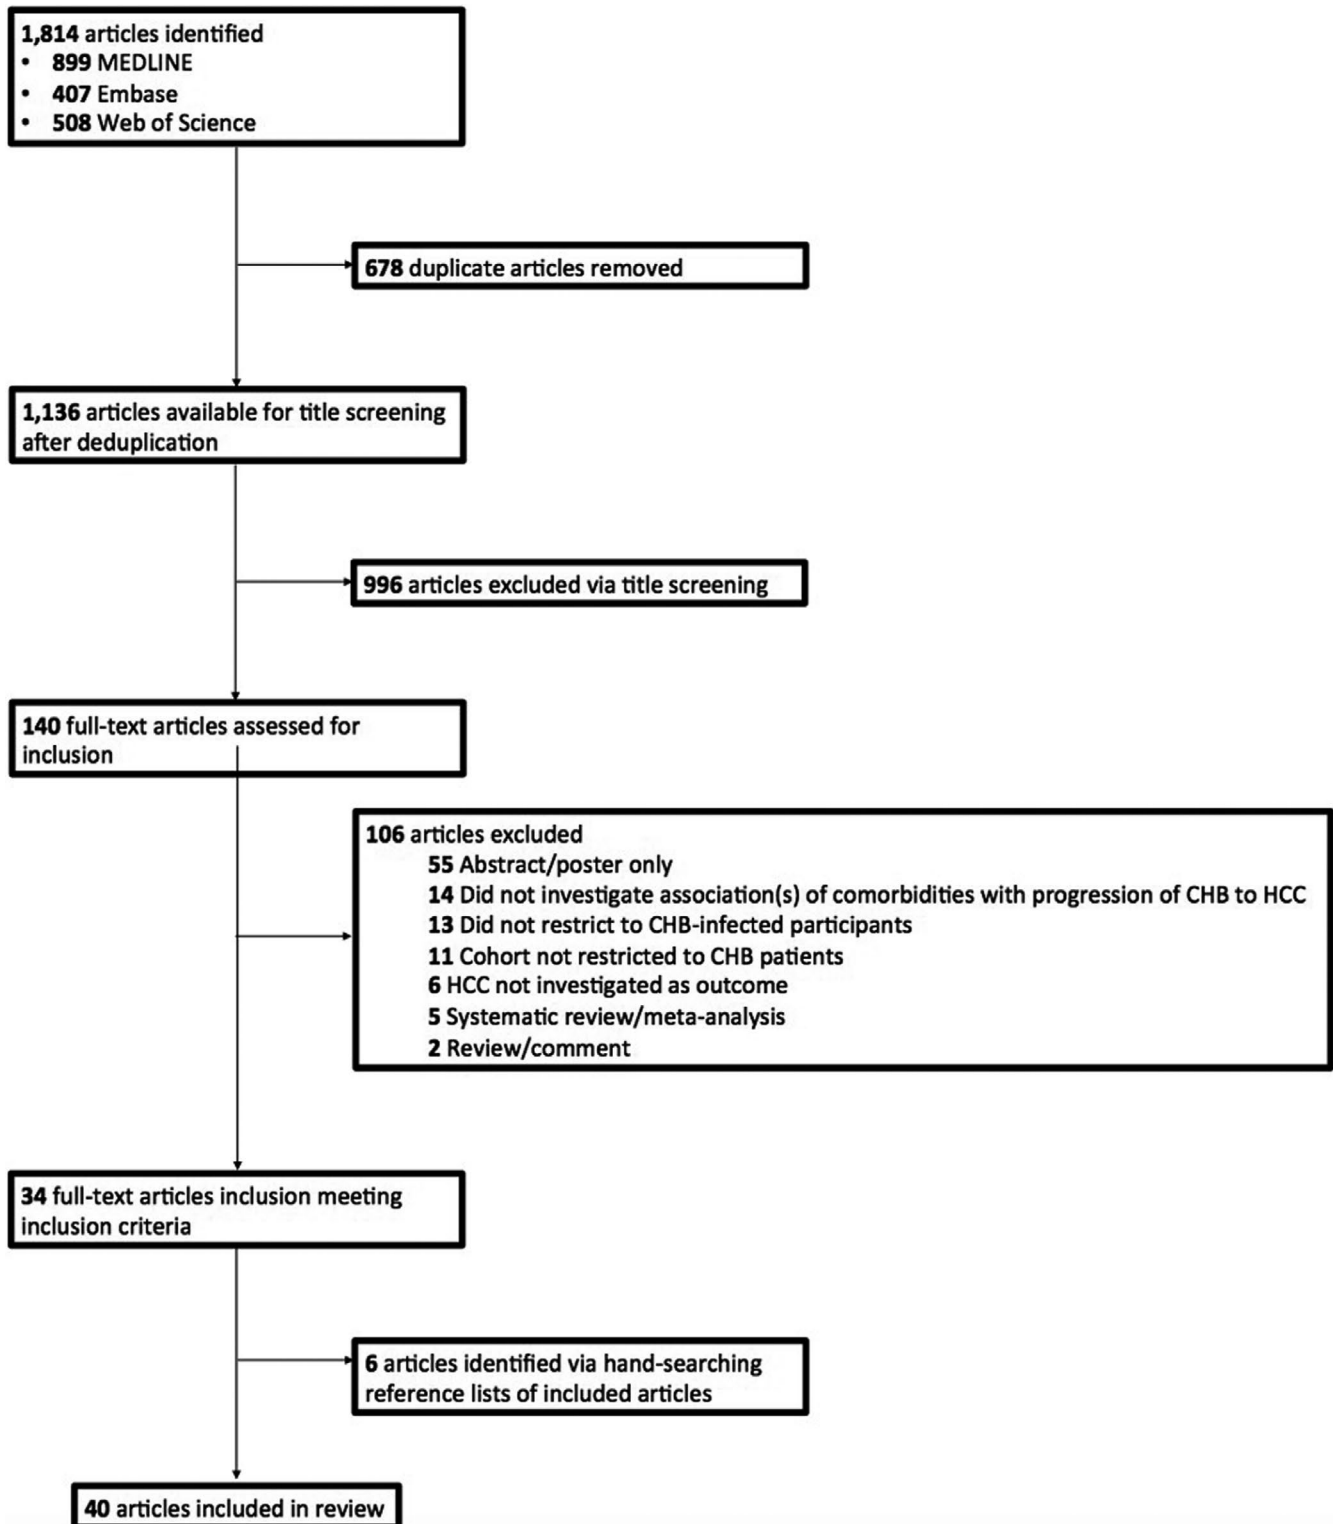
1,814 articles identified
• 899 MEDLINE
• 407 Embase
• 508 Web of Science

678 duplicate articles removed

1,136 articles available for title screening after deduplication

996 articles excluded via title screening

140 full-text articles assessed for inclusion

106 articles excluded
55 Abstract/poster only
14 Did not investigate association(s) of comorbidities with progression of CHB to HCC
13 Did not restrict to CHB-infected participants
11 Cohort not restricted to CHB patients
6 HCC not investigated as outcome
5 Systematic review/meta-analysis
2 Review/comment

34 full-text articles inclusion meeting inclusion criteria

6 articles identified via hand-searching reference lists of included articles

40 articles included in review